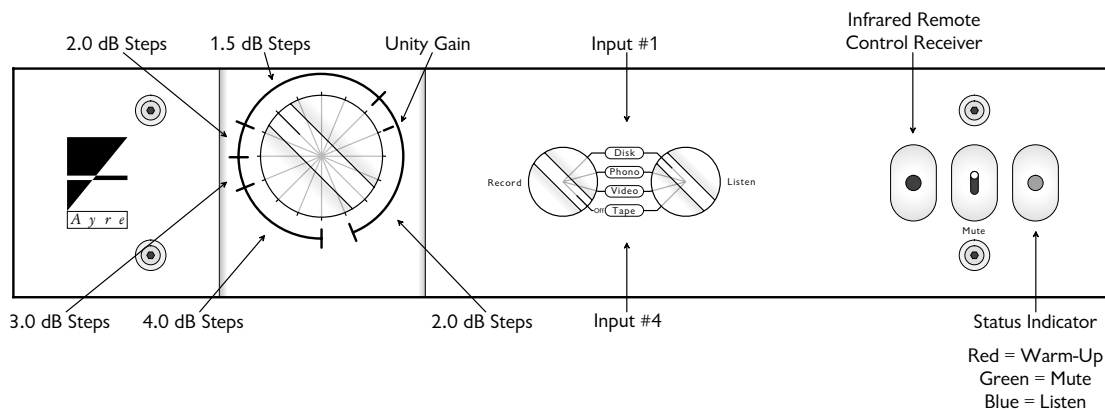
2.0 dB Steps
1.5 dB Steps
Unity Gain
Input #1
Infrared Remote Control Receiver

Ayre

Record
Disk
Phono
Video
Off Tape
Listen

Mute

3.0 dB Steps
4.0 dB Steps
2.0 dB Steps
Input #4
Status Indicator

Red = Warm-Up
Green = Mute
Blue = Listen